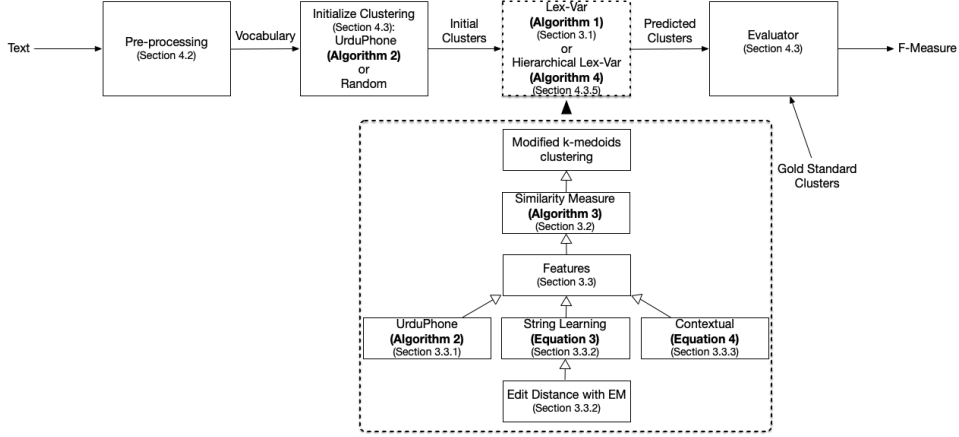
Text

Pre-processing
(Section 4.2)

Vocabulary

Initialize Clustering
(Section 4.3):
UrduPhone
**(Algorithm 2)**
or
Random

Initial Clusters

Lex-Var
**(Algorithm 1)**
(Section 3.1)
or
Hierarchical Lex-Var
**(Algorithm 4)**
(Section 4.3.5)

Predicted Clusters

Evaluator
(Section 4.3)

F-Measure

Gold Standard Clusters

Modified k-medoids clustering

Similarity Measure
**(Algorithm 3)**
(Section 3.2)

Features
(Section 3.3)

UrduPhone
**(Algorithm 2)**
(Section 3.3.1)

String Learning
**(Equation 3)**
(Section 3.3.2)

Contextual
**(Equation 4)**
(Section 3.3.3)

Edit Distance with EM
(Section 3.3.2)